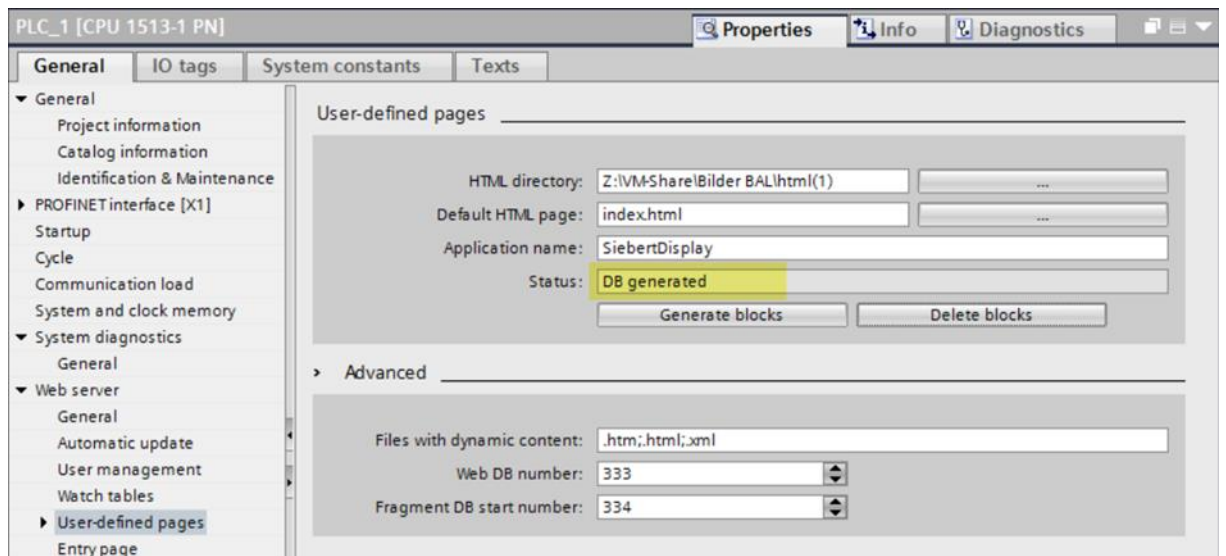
PLC_1 [CPU 1513-1 PN]

Properties | Info | Diagnostics

General | IO tags | System constants | Texts

General
Project information
Catalog information
Identification & Maintenance
PROFINET interface [X1]
Startup
Cycle
Communication load
System and clock memory
System diagnostics
General
Web server
General
Automatic update
User management
Watch tables
User-defined pages
Entry page

User-defined pages

HTML directory: Z:\VM-Share\Bilder BAL\html(1) ...
Default HTML page: index.html ...
Application name: SiebertDisplay
Status: DB generated
Generate blocks | Delete blocks

Advanced

Files with dynamic content: .htm;.html;.xml
Web DB number: 333
Fragment DB start number: 334